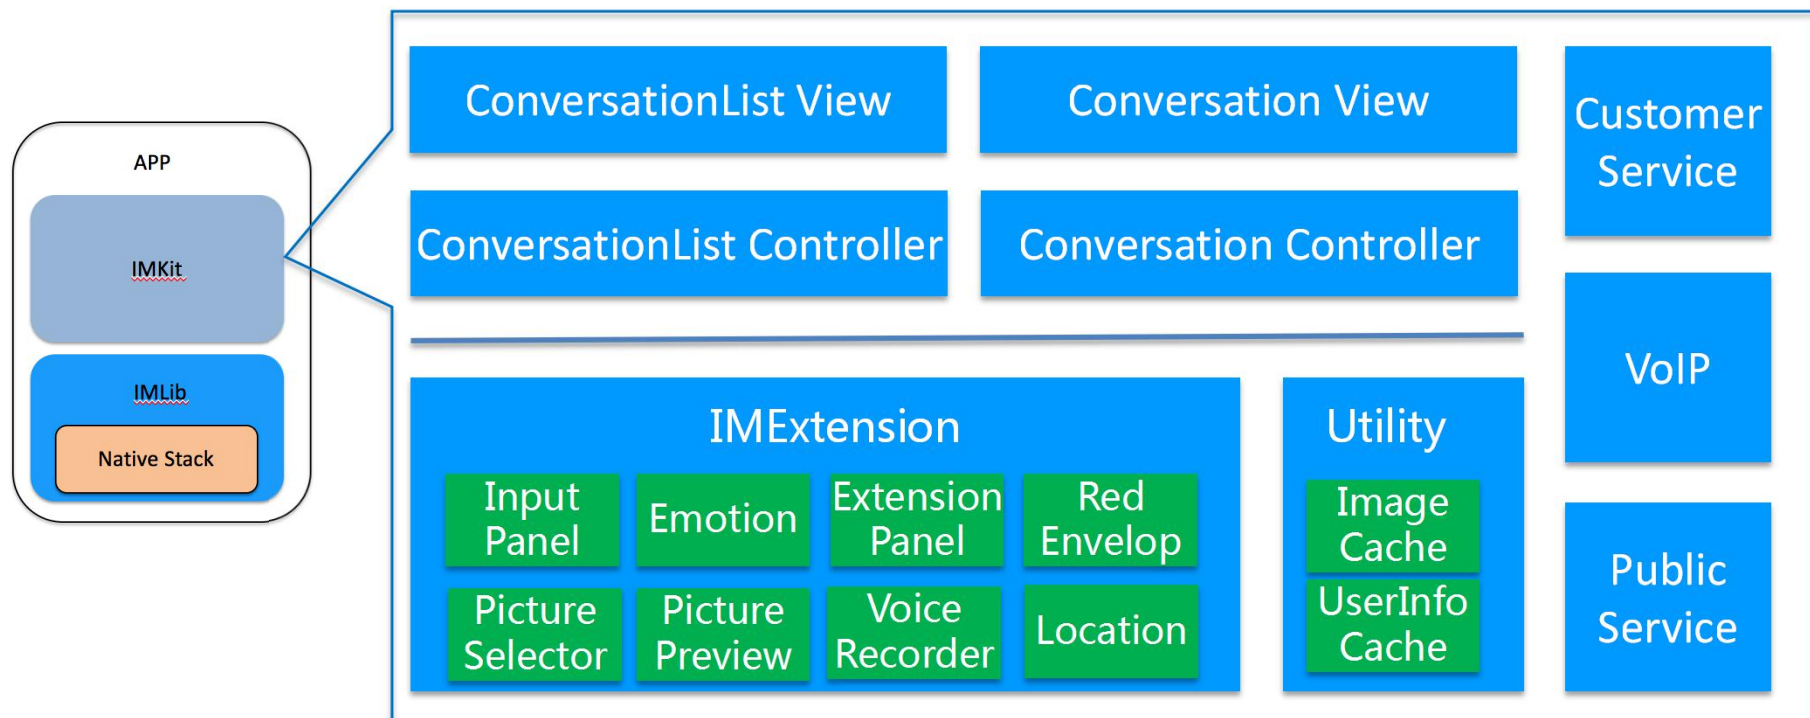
APP

IMKit

IMLib

Native Stack

ConversationList View

Conversation View

Customer Service

ConversationList Controller

Conversation Controller

VoIP

IMExtension

Input Panel

Emotion

Extension Panel

Red Envelop

Picture Selector

Picture Preview

Voice Recorder

Location

Utility

Image Cache

UserInfo Cache

Public Service